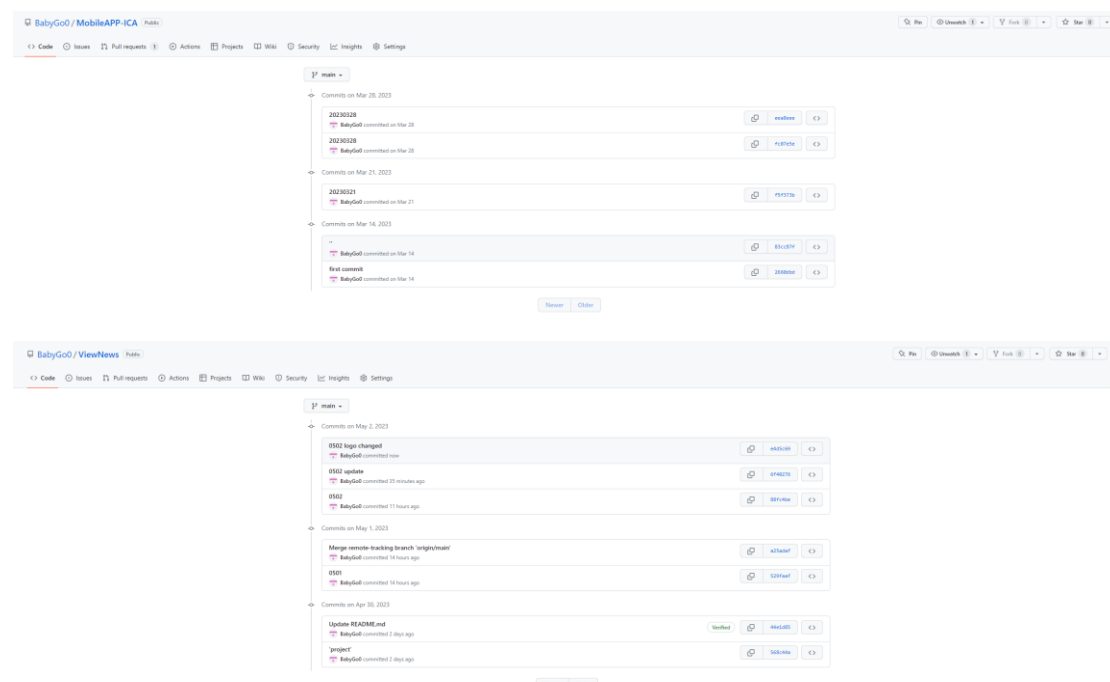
BabyGo0 / MobileAPP-ICA Public

Pin Unwatch 1 Fork 0 Star 0

Code Issues Pull requests 1 Actions Projects Wiki Security Insights Settings

main

Commits on Mar 28, 2023

20230328
BabyGo0 committed on Mar 28
eea0eee

20230328
BabyGo0 committed on Mar 28
fc87e5e

Commits on Mar 21, 2023

20230321
BabyGo0 committed on Mar 21
f5f373b

Commits on Mar 14, 2023

..
BabyGo0 committed on Mar 14
83cc87f

first commit
BabyGo0 committed on Mar 14
2808dbd

Newer Older

BabyGo0 / ViewNews Public

Pin Unwatch 1 Fork 0 Star 0

Code Issues Pull requests Actions Projects Wiki Security Insights Settings

main

Commits on May 2, 2023

0502 logo changed
BabyGo0 committed now
e425c69

0502 update
BabyGo0 committed 35 minutes ago
bf4027 6

0502
BabyGo0 committed 11 hours ago
88fc4be

Commits on May 1, 2023

Merge remote-tracking branch 'origin/main'
BabyGo0 committed 14 hours ago
a23ade f

0501
BabyGo0 committed 14 hours ago
529faaf

Commits on Apr 30, 2023

Update README.md
BabyGo0 committed 2 days ago
Verified
46e1d85

'project'
BabyGo0 committed 2 days ago
568c44e